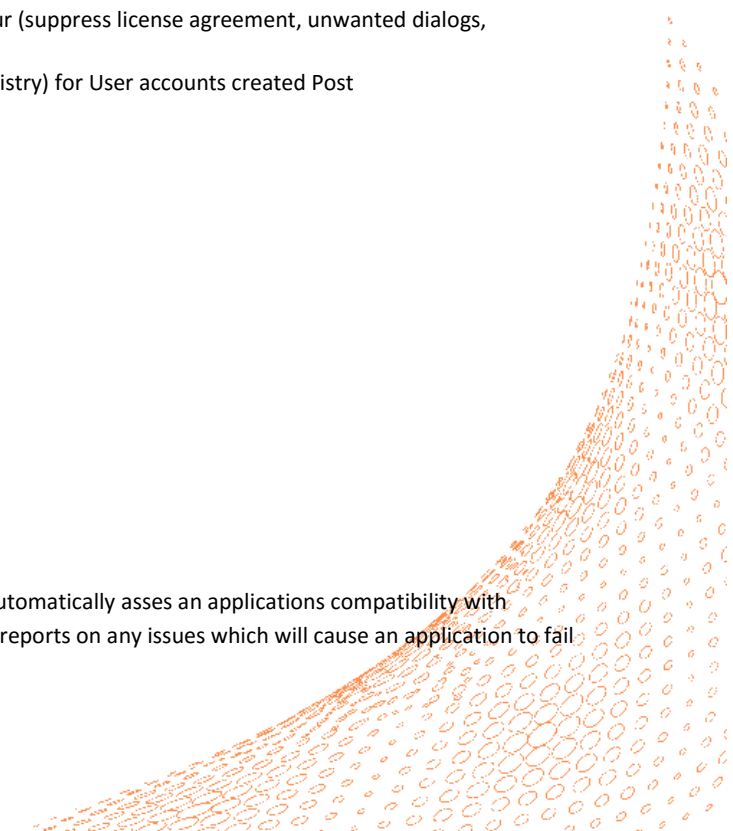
ur (suppress license agreement, unwanted dialogs,

istry) for User accounts created Post

utomatically asses an applications compatibility with reports on any issues which will cause an application to fail